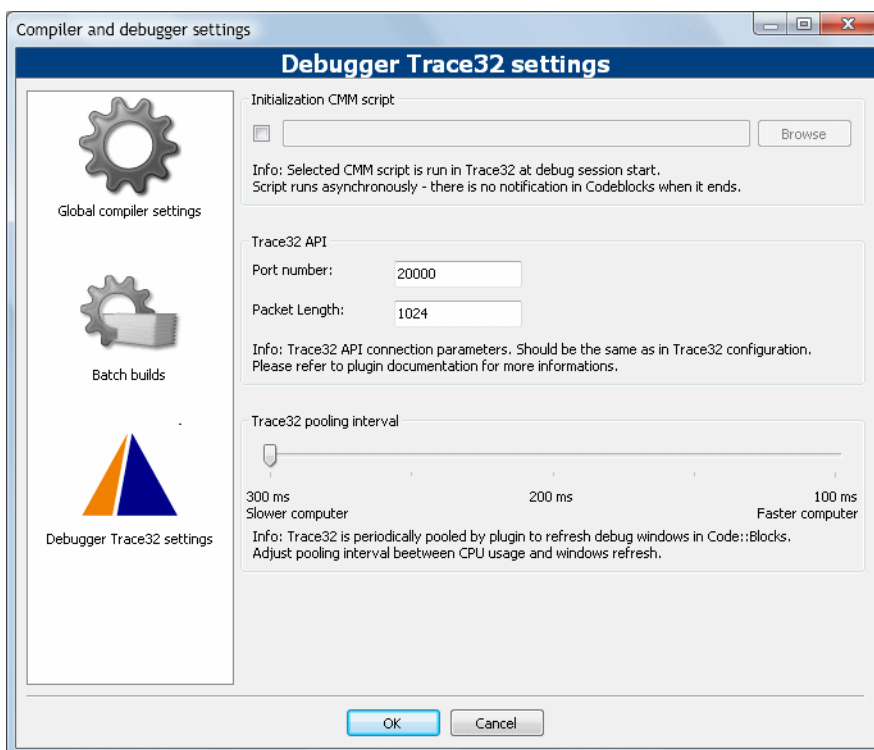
Compiler and debugger settings

Debugger Trace32 settings

Global compiler settings

Batch builds

Debugger Trace32 settings

Initialization CMM script

Browse

Info: Selected CMM script is run in Trace32 at debug session start.
Script runs asynchronously - there is no notification in Codeblocks when it ends.

Trace32 API

Port number: 20000

Packet Length: 1024

Info: Trace32 API connection parameters. Should be the same as in Trace32 configuration.
Please refer to plugin documentation for more informations.

Trace32 pooling interval

300 ms
Slower computer

200 ms

100 ms
Faster computer

Info: Trace32 is periodically pooled by plugin to refresh debug windows in Code::Blocks.
Adjust pooling interval beetween CPU usage and windows refresh.

OK

Cancel